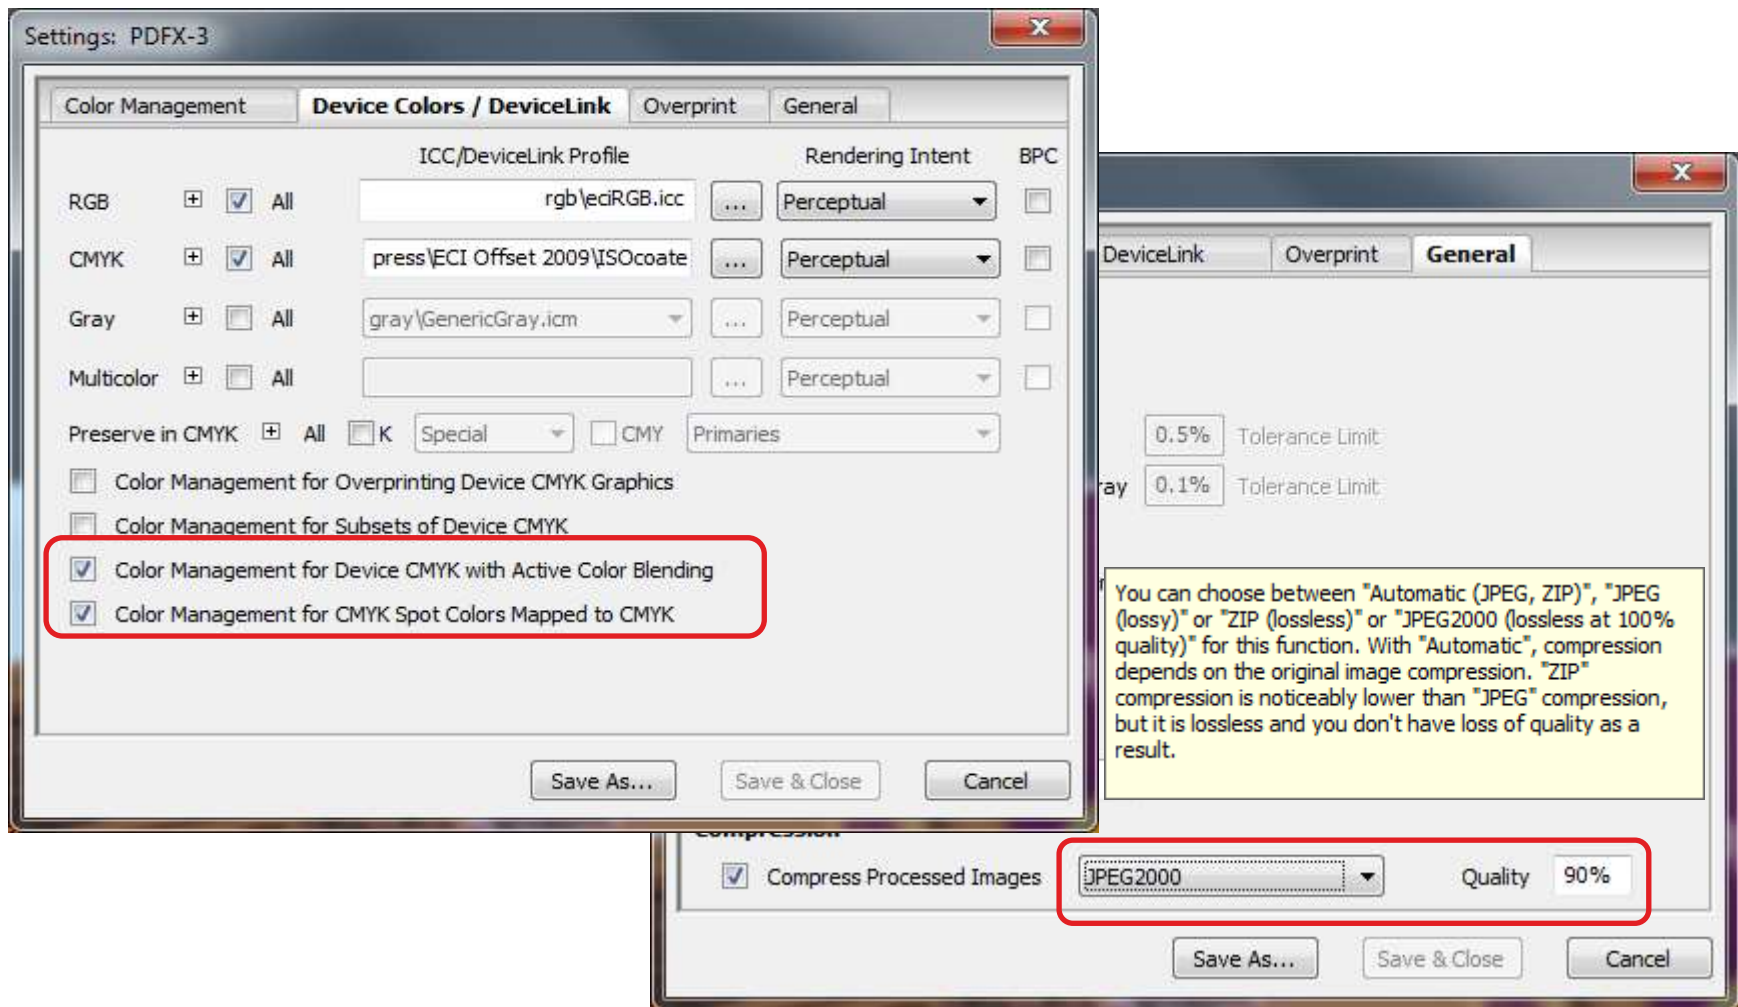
Settings: PDFX-3

Color Management | Device Colors / DeviceLink | Overprint | General

ICC/DeviceLink Profile | Rendering Intent | BPC

RGB All rgb\eciRGB.icc ... Perceptual

CMYK All press\ECI Offset 2009\ISOcoate ... Perceptual

Gray All gray\GenericGray.icm ... Perceptual

Multicolor All ... Perceptual

Preserve in CMYK All K Special CMY Primaries

Color Management for Overprinting Device CMYK Graphics

Color Management for Subsets of Device CMYK

Color Management for Device CMYK with Active Color Blending

Color Management for CMYK Spot Colors Mapped to CMYK

Save As... Save & Close Cancel

DeviceLink | Overprint | General

0.5% Tolerance Limit

ray 0.1% Tolerance Limit

You can choose between "Automatic (JPEG, ZIP)", "JPEG (lossy)" or "ZIP (lossless)" or "JPEG2000 (lossless at 100% quality)" for this function. With "Automatic", compression depends on the original image compression. "ZIP" compression is noticeably lower than "JPEG" compression, but it is lossless and you don't have loss of quality as a result.

Compress Processed Images JPEG2000 Quality 90%

Save As... Save & Close Cancel